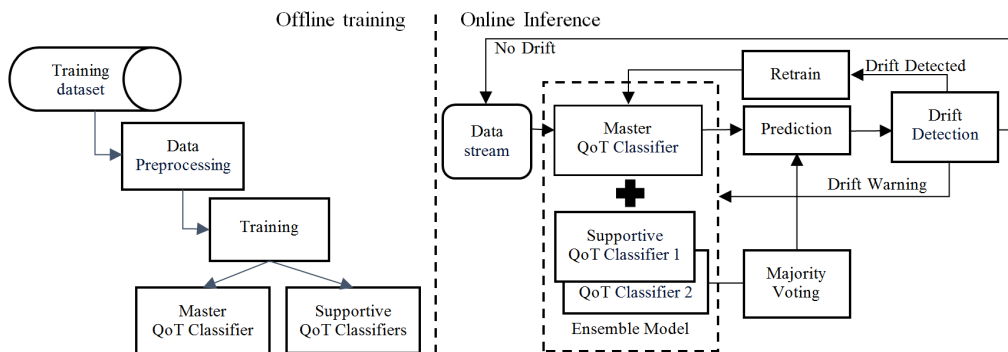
Offline training

Training dataset

Data Preprocessing

Training

Master QoT Classifier

Supportive QoT Classifiers

Online Inference

No Drift

Retrain

Drift Detected

Data stream

Master QoT Classifier

Prediction

Drift Detection

Drift Warning

Supportive QoT Classifier 1

QoT Classifier 2

Majority Voting

Ensemble Model